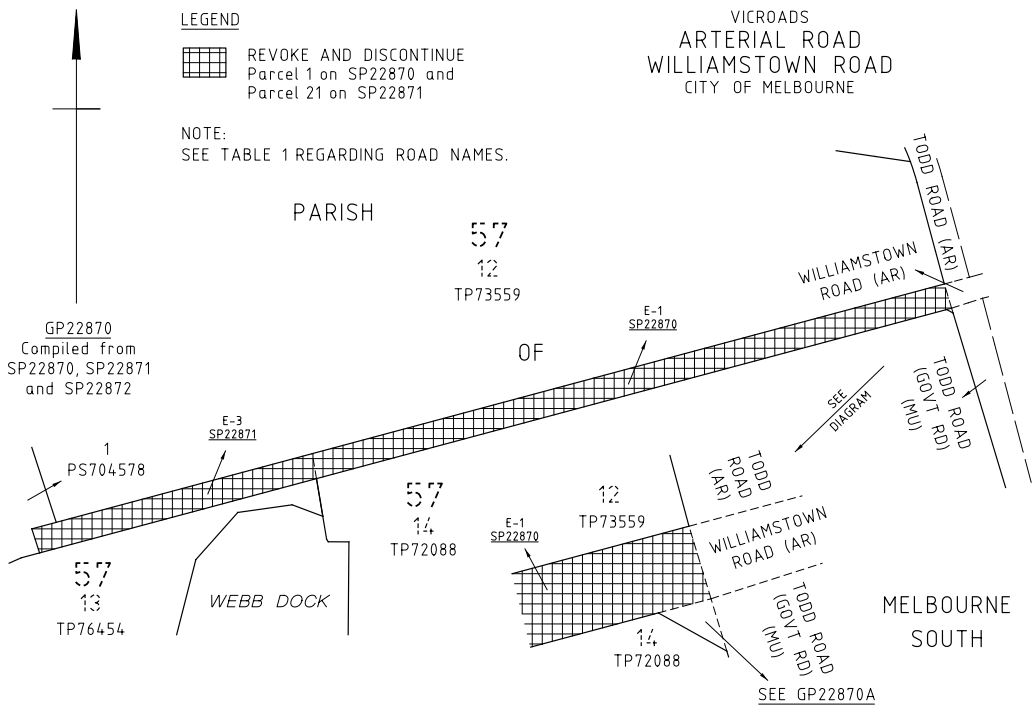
LEGEND

REVOKE AND DISCONTINUE
Parcel 1 on SP22870 and
Parcel 21 on SP22871

VICROADS
ARTERIAL ROAD
WILLIAMSTOWN ROAD
CITY OF MELBOURNE

NOTE:
SEE TABLE 1 REGARDING ROAD NAMES.

TODD ROAD (AR)

PARISH

57
12
TP73559

WILLIAMSTOWN ROAD (AR)

E-1
SP22870

GP22870
Compiled from
SP22870, SP22871
and SP22872

OF

TODD ROAD (GOVT RD) (MU)

SEE DIAGRAM

E-3
SP22871

1
PS704578

57
14
TP72088

TODD ROAD (AR)

12
TP73559

E-1
SP22870

WILLIAMSTOWN ROAD (AR)

57
13
TP76454

WEBB DOCK

TODD ROAD (GOVT RD) (MU)

MELBOURNE
SOUTH

14
TP72088

SEE GP22870A